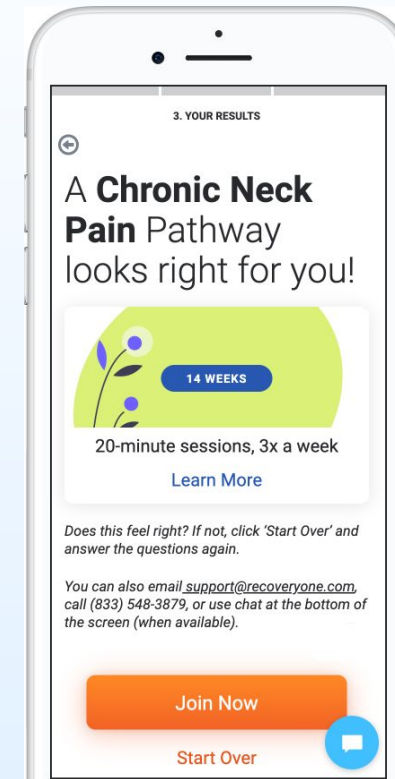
3. YOUR RESULTS

A **Chronic Neck Pain** Pathway looks right for you!

14 WEEKS

20-minute sessions, 3x a week

Learn More

*Does this feel right? If not, click 'Start Over' and answer the questions again.*

*You can also email support@recoveryone.com, call (833) 548-3879, or use chat at the bottom of the screen (when available).*

Join Now

Start Over